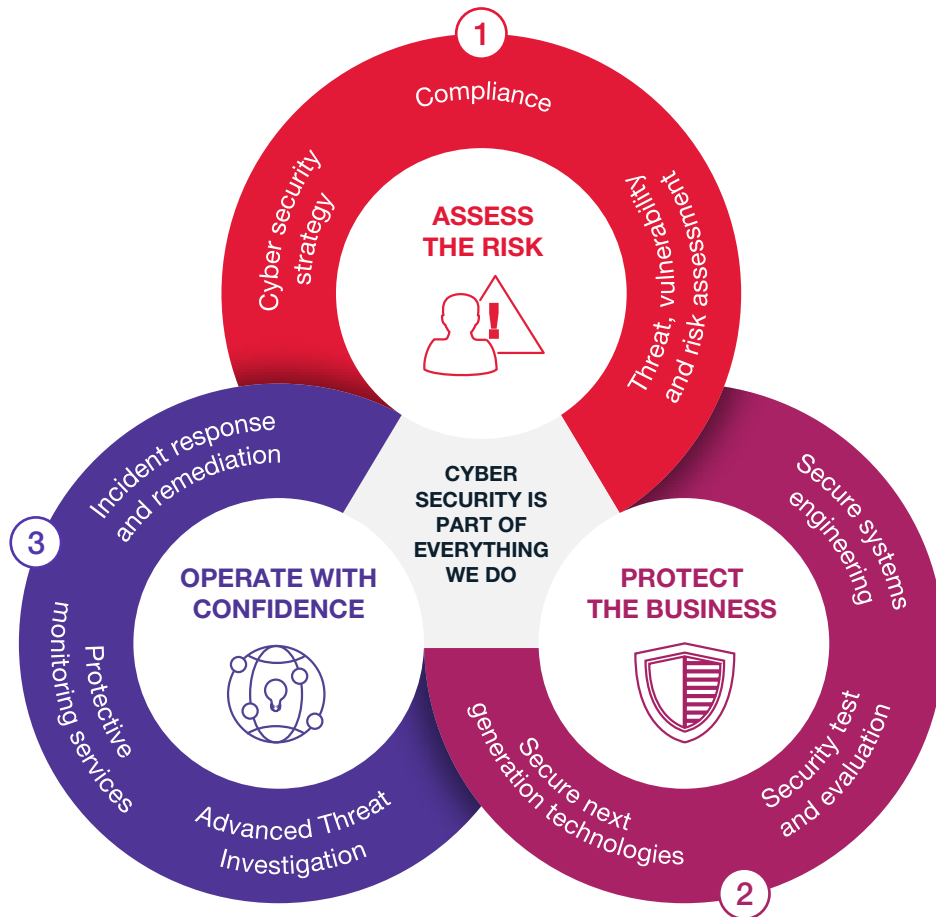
1

Compliance

Cyber security strategy

ASSESS THE RISK

Threat, vulnerability and risk assessment

CYBER SECURITY IS PART OF EVERYTHING WE DO

3

Incident response and remediation

OPERATE WITH CONFIDENCE

Protective monitoring services

Advanced Threat Investigation

Secure systems engineering

PROTECT THE BUSINESS

Secure next generation technologies

Security test and evaluation

2